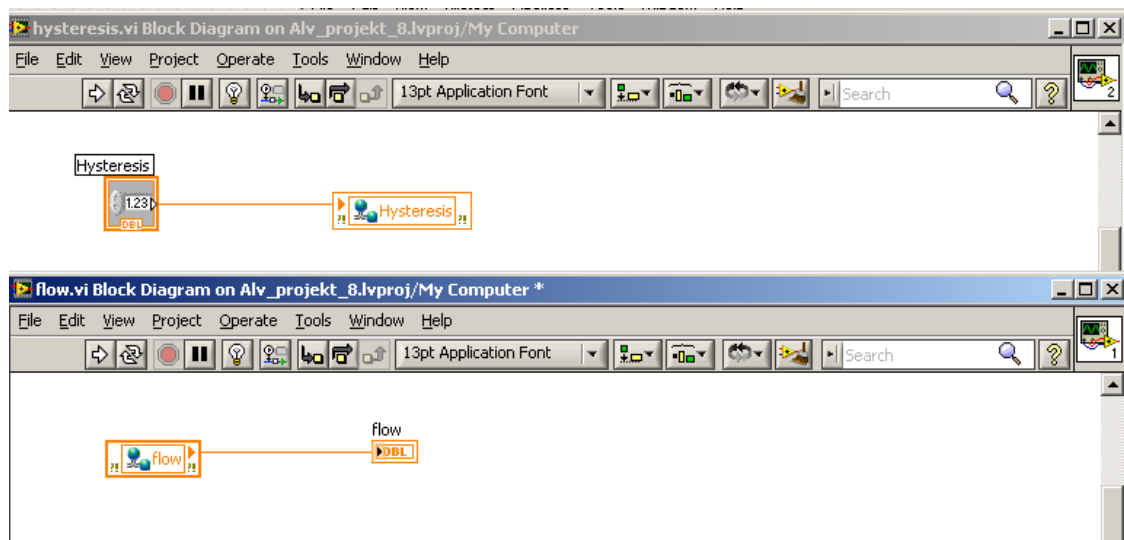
hysteresis.vi Block Diagram on Alv_projekt_8.lvproj/My Computer

File Edit View Project Operate Tools Window Help

13pt Application Font

Search

2

Hysteresis

1.23

DBL

Hysteresis

flow.vi Block Diagram on Alv_projekt_8.lvproj/My Computer *

File Edit View Project Operate Tools Window Help

13pt Application Font

Search

1

flow

flow

DBL